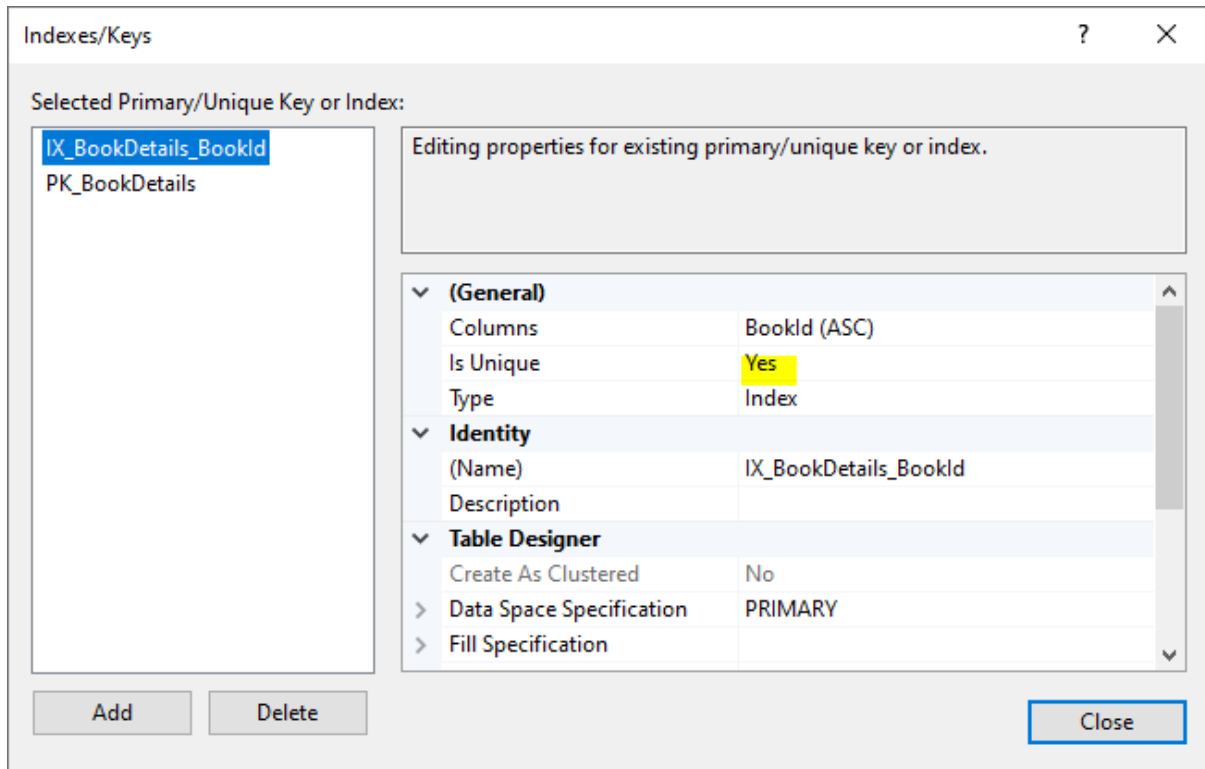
Indexes/Keys

?

Selected Primary/Unique Key or Index:

IX_BookDetails_BookId
PK_BookDetails

Editing properties for existing primary/unique key or index.

| | |
|---|---|
| (General) | |
| Columns | BookId (ASC) |
| Is Unique | Yes |
| Type | Index |
| Identity | |
| (Name) | IX_BookDetails_BookId |
| Description | |
| Table Designer | |
| Create As Clustered | No |
| Data Space Specification | PRIMARY |
| Fill Specification | |

Add
Delete
Close